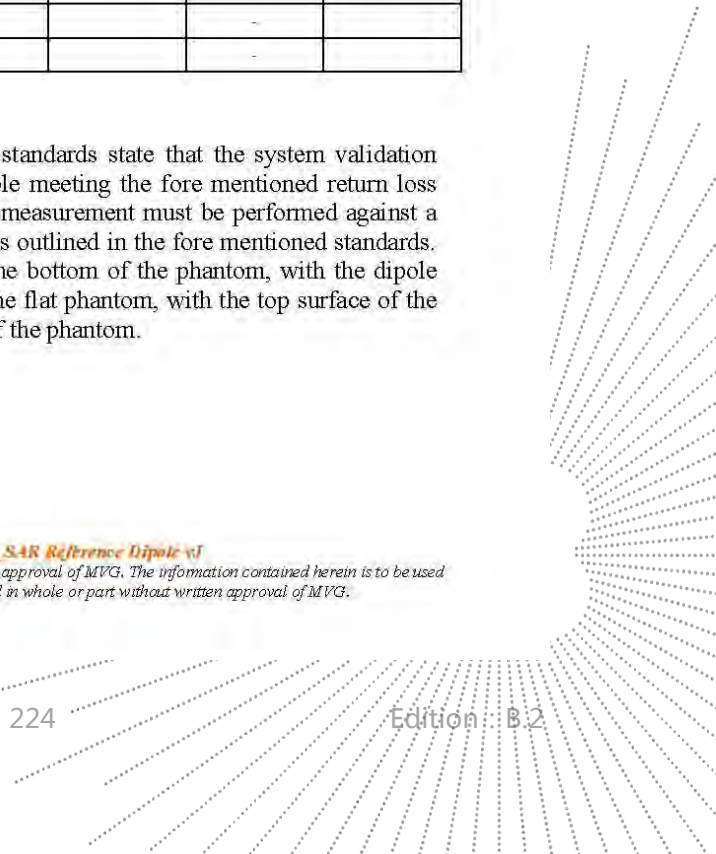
| | | - | |
|---|---|---|---|
| | | - | |

standards state that the system validation le meeting the fore mentioned return loss measurement must be performed against a s outlined in the fore mentioned standards. he bottom of the phantom, with the dipole he flat phantom, with the top surface of the f the phantom.

SAR Reference Dipole vJ
approval of MVG. The information contained herein is to be used d in whole or part without written approval of MVG.

224

Edition B.2